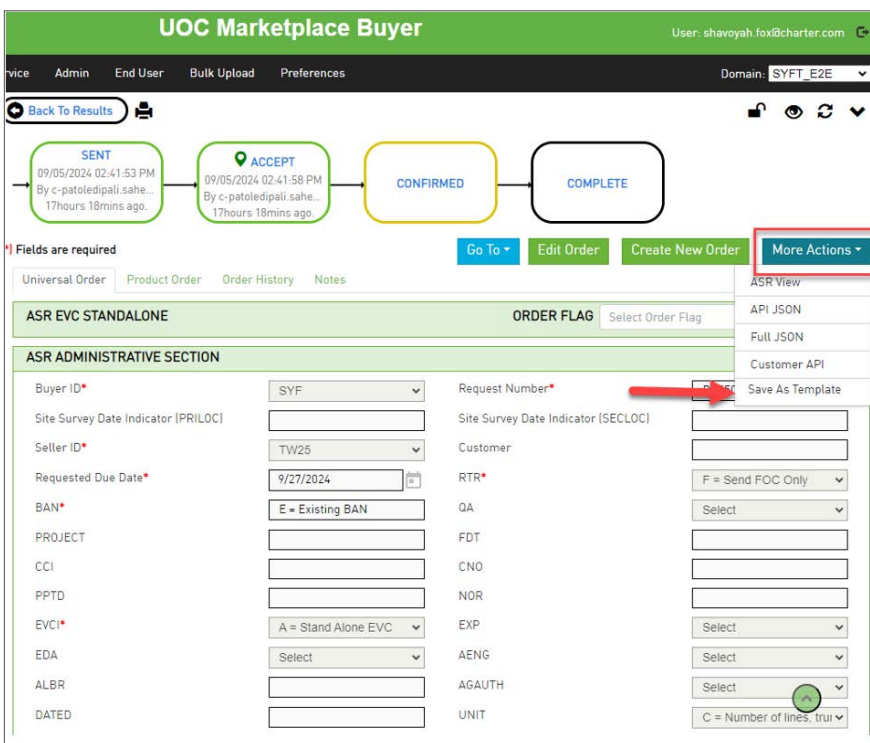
UOC Marketplace Buyer

User: shavoyah.fox@charter.com

rvice Admin End User Bulk Upload Preferences

Domain: SYFT_E2E

Back To Results

SENT
09/05/2024 02:41:53 PM
By c-patoledipali.sahe...
17hours 18mins ago.

ACCEPT
09/05/2024 02:41:58 PM
By c-patoledipali.sahe...
17hours 18mins ago.

CONFIRMED

COMPLETE

*) Fields are required

Go To
Edit Order
Create New Order
More Actions

Universal Order
Product Order
Order History
Notes

ASR View
API JSON
Full JSON
Customer API
Save As Template

ASR EVC STANDALONE

ORDER FLAG
Select Order Flag

ASR ADMINISTRATIVE SECTION

| | | | |
|---|---|---|---|
| Buyer ID* | SYF | Request Number* | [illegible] |
| Site Survey Date Indicator (PRILOC) | | Site Survey Date Indicator (SECLOC) | |
| Seller ID* | TW25 | Customer | |
| Requested Due Date* | 9/27/2024 | RTR* | F = Send FOC Only |
| BAN* | E = Existing BAN | QA | Select |
| PROJECT | | FDT | |
| CCI | | CNO | |
| PPTD | | NOR | |
| EVCI* | A = Stand Alone EVC | EXP | Select |
| EDA | Select | AENG | Select |
| ALBR | | AGAUTH | Select |
| DATED | | UNIT | C = Number of lines, trui |